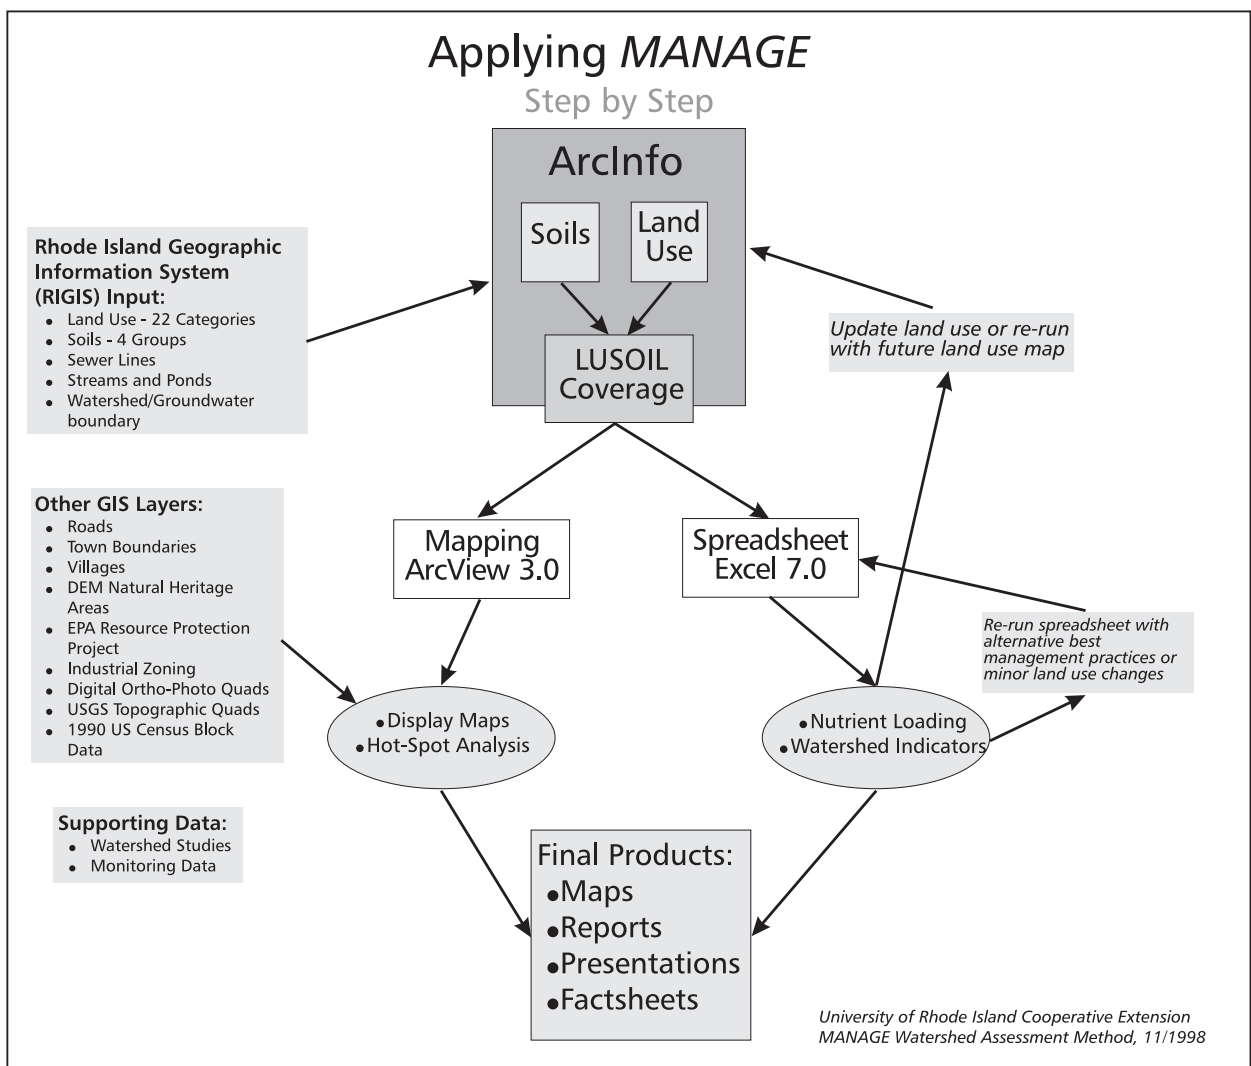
Applying *MANAGE*

Step by Step

ArcInfo

Soils

Land Use

LUSOIL Coverage

Rhode Island Geographic Information System (RIGIS) Input:
- Land Use - 22 Categories
- Soils - 4 Groups
- Sewer Lines
- Streams and Ponds
- Watershed/Groundwater boundary

Update land use or re-run with future land use map

Other GIS Layers:
- Roads
- Town Boundaries
- Villages
- DEM Natural Heritage Areas
- EPA Resource Protection Project
- Industrial Zoning
- Digital Ortho-Photo Quads
- USGS Topographic Quads
- 1990 US Census Block Data

Mapping ArcView 3.0

Spreadsheet Excel 7.0

Re-run spreadsheet with alternative best management practices or minor land use changes

• Display Maps
• Hot-Spot Analysis

• Nutrient Loading
• Watershed Indicators

Supporting Data:
- Watershed Studies
- Monitoring Data

Final Products:
• Maps
• Reports
• Presentations
• Factsheets

University of Rhode Island Cooperative Extension
MANAGE Watershed Assessment Method, 11/1998